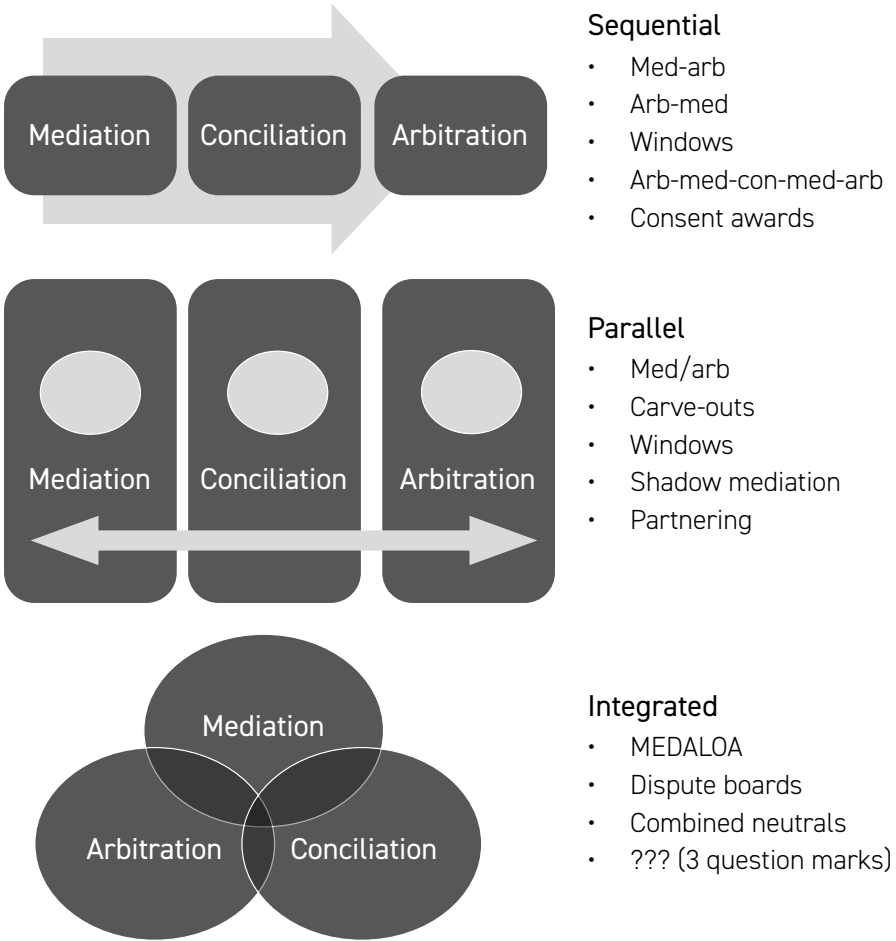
Mediation

Conciliation

Arbitration

Sequential

- Med-arb
- Arb-med
- Windows
- Arb-med-con-med-arb
- Consent awards

Mediation

Conciliation

Arbitration

Parallel

- Med/arb
- Carve-outs
- Windows
- Shadow mediation
- Partnering

Mediation

Arbitration

Conciliation

Integrated

- MEDALOA
- Dispute boards
- Combined neutrals
- ??? (3 question marks)